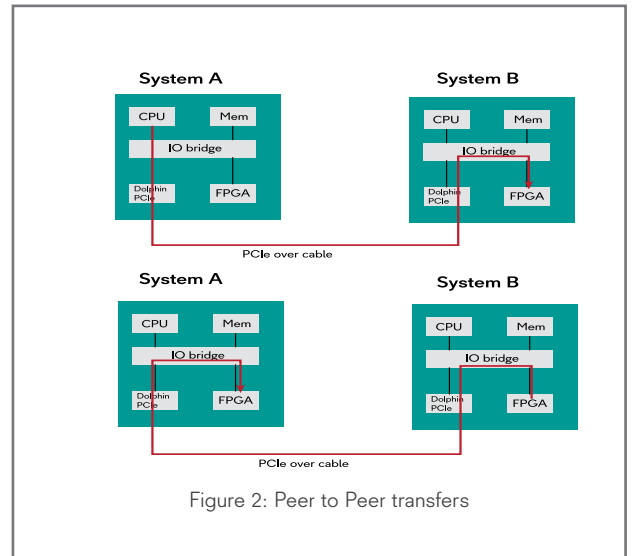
System A

CPU

Mem

IO bridge

Dolphin PCIe

FPGA

System B

CPU

Mem

IO bridge

Dolphin PCIe

FPGA

PCIe over cable

System A

CPU

Mem

IO bridge

Dolphin PCIe

FPGA

System B

CPU

Mem

IO bridge

Dolphin PCIe

FPGA

PCIe over cable

Figure 2: Peer to Peer transfers